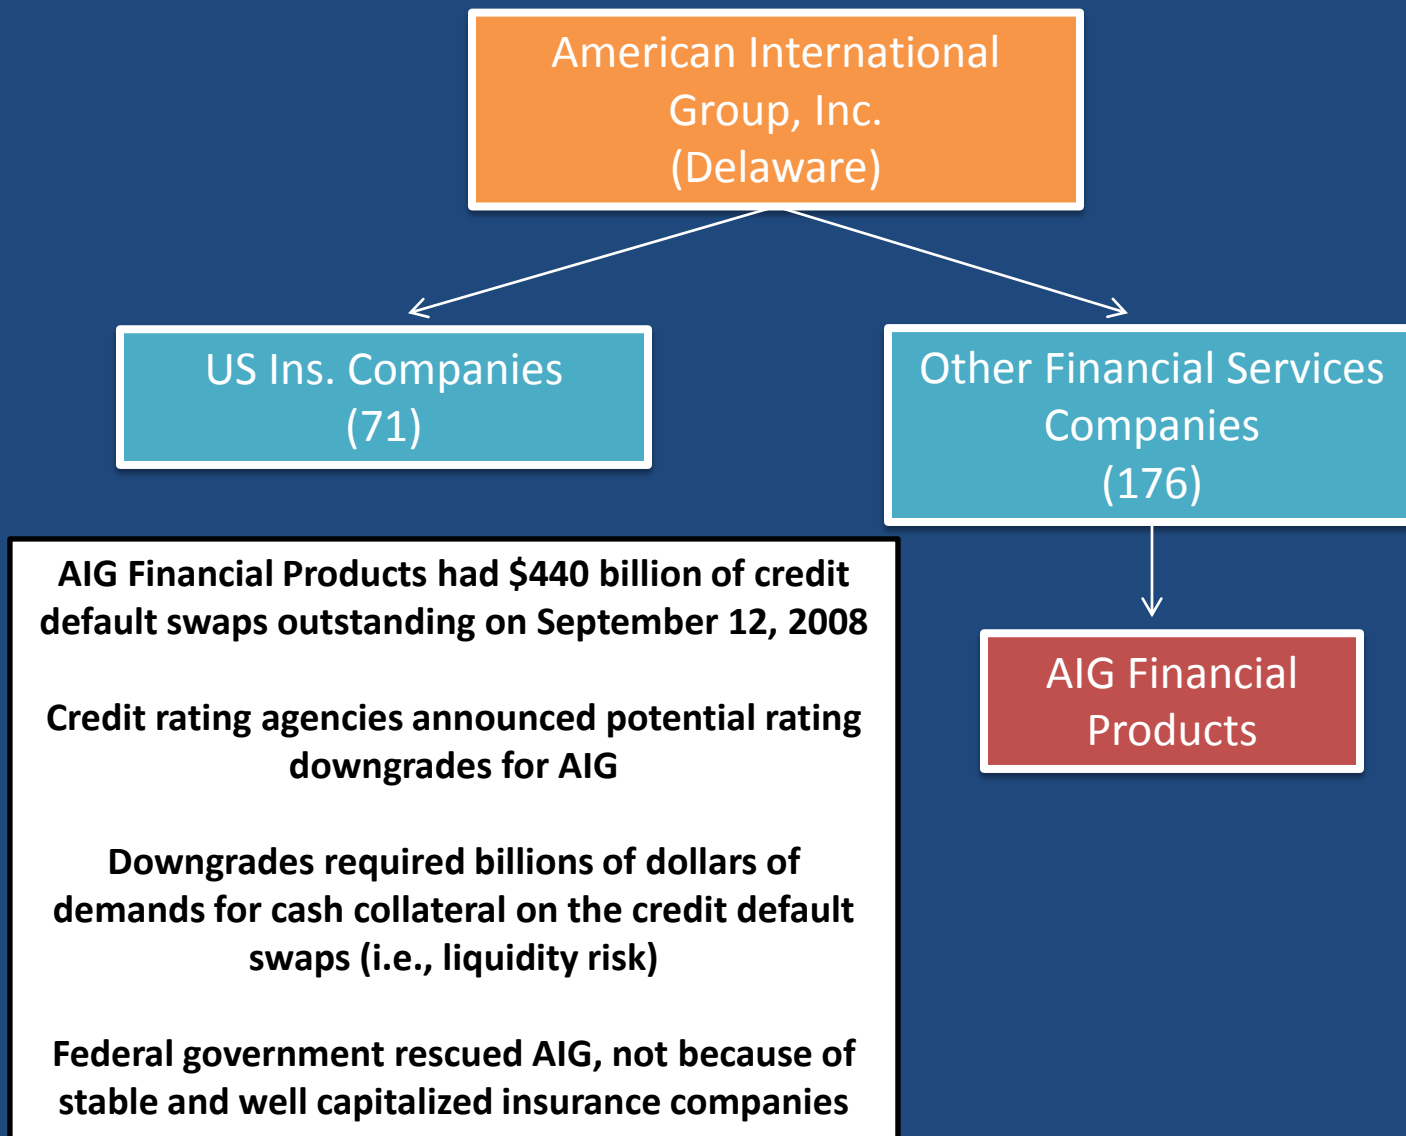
American International Group, Inc. (Delaware)

US Ins. Companies (71)

Other Financial Services Companies (176)

AIG Financial Products

AIG Financial Products had \$440 billion of credit default swaps outstanding on September 12, 2008

Credit rating agencies announced potential rating downgrades for AIG

Downgrades required billions of dollars of demands for cash collateral on the credit default swaps (i.e., liquidity risk)

Federal government rescued AIG, not because of stable and well capitalized insurance companies